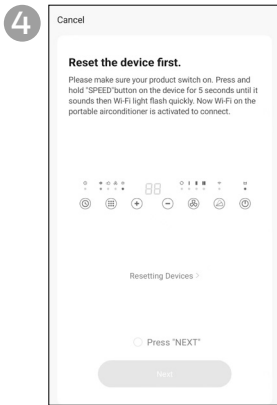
4

Cancel

Reset the device first.

Please make sure your product switch on. Press and hold "SPEED"button on the device for 5 seconds until it sounds then Wi-Fi light flash quickly. Now Wi-Fi on the portable airconditioner is activated to connect.

88

Resetting Devices >

Press "NEXT"

Next